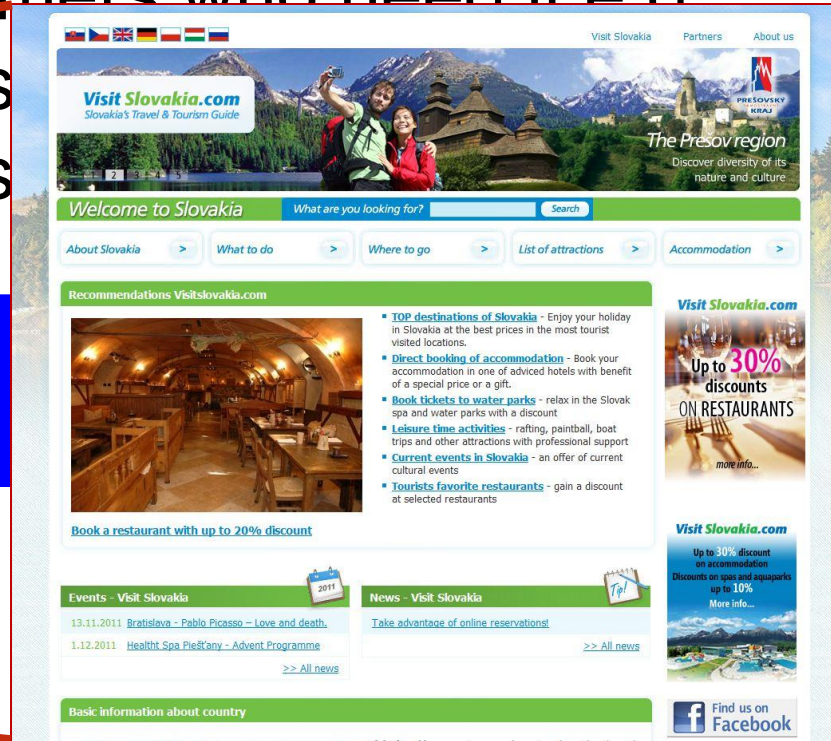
Visit Slovakia Partners About us

Visit Slovakia.com
Slovakia's Travel & Tourism Guide

1 2 3 4 5

PREŠOVSKÝ KRAJ

The Prešov region
Discover diversity of its nature and culture

Welcome to Slovakia What are you looking for? Search

About Slovakia > What to do > Where to go > List of attractions > Accommodation >

Recommendations Visitslovakia.com

TOP destinations of Slovakia - Enjoy your holiday in Slovakia at the best prices in the most tourist visited locations.

Direct booking of accommodation - Book your accommodation in one of adviced hotels with benefit of a special price or a gift.

Book tickets to water parks - relax in the Slovak spa and water parks with a discount

Leisure time activities - rafting, paintball, boat trips and other attractions with professional support

Current events in Slovakia - an offer of current cultural events

Tourists favorite restaurants - gain a discount at selected restaurants

Book a restaurant with up to 20% discount

Visit Slovakia.com
Up to 30% discounts ON RESTAURANTS
more info...

Visit Slovakia.com
Up to 30% discount on accommodation
Discounts on spas and aquaparks up to 10%
More info...

Events - Visit Slovakia 2011

13.11.2011 Bratislava - Pablo Picasso ~ Love and death.
1.12.2011 Healht Spa Piešťany - Advent Programme
>> All news

News - Visit Slovakia Tip!

Take advantage of online reservations!
>> All news

Basic information about country

Find us on Facebook